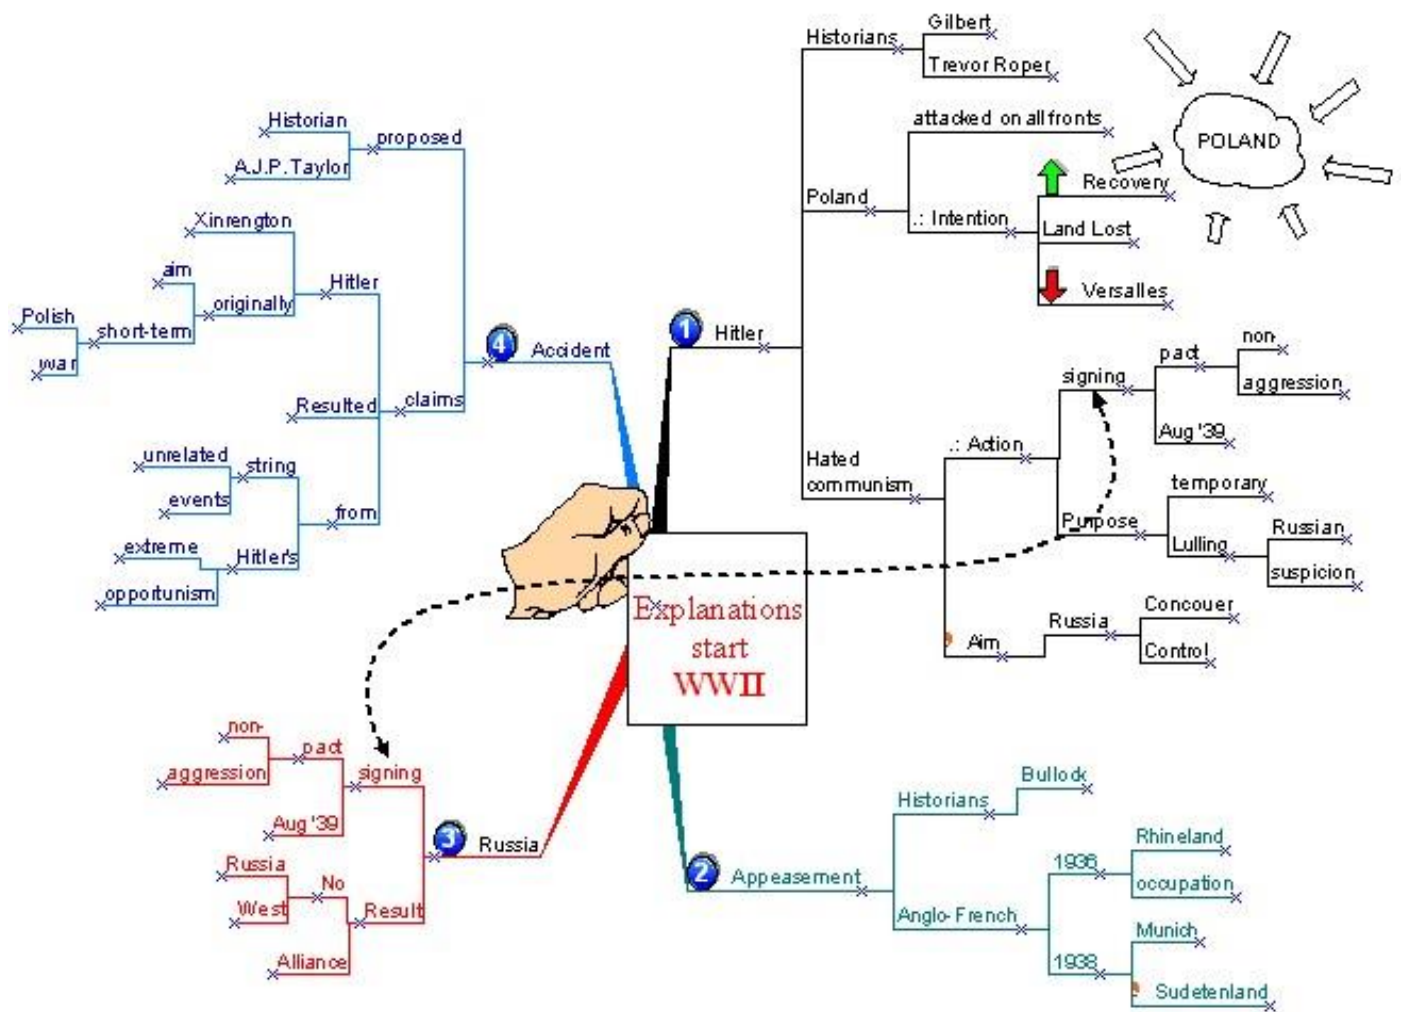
Explanations start WWII

1 Hitler
Historians
Gilbert
Trevor Roper
Poland
attacked on all fronts
.: Intention
Recovery
Land Lost
Versalles
POLAND
Hated communism
.: Action
signing
pact
non
aggression
Aug '39
Purpose
temporary
Lulling
Russian
suspicion
Aim
Russia
Concouer
Control

2 Appeasement
Historians
Bullock
Anglo-French
1936
Rhineland
occupation
1938
Munich
Sudetenland

3 Russia
signing
pact
non-
aggression
Aug '39
Result
No
Russia
West
Alliance

4 Accident
proposed
Historian
A.J.P. Taylor
claims
Hitler
Xinrengton
originally
aim
short-term
Polish
war
Resulted
from
string
unrelated
events
Hitler's
extreme
opportunism